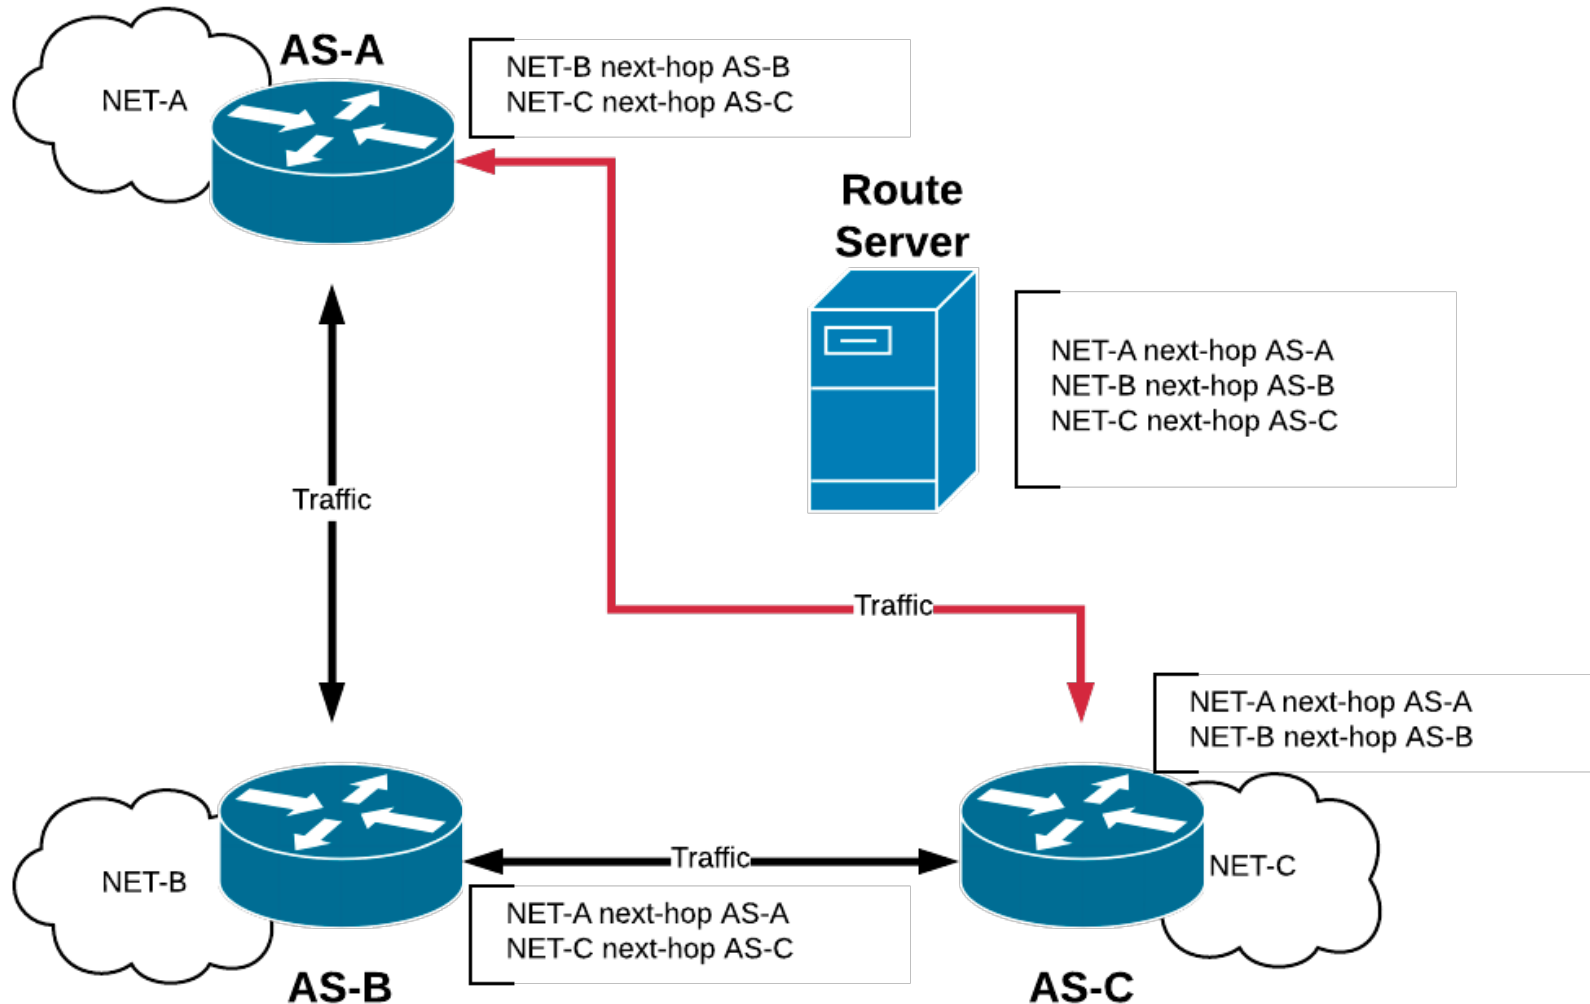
NET-A
AS-A
NET-B next-hop AS-B
NET-C next-hop AS-C

Route Server

NET-A next-hop AS-A
NET-B next-hop AS-B
NET-C next-hop AS-C

Traffic

Traffic

NET-A next-hop AS-A
NET-B next-hop AS-B

NET-B

Traffic

NET-C

NET-A next-hop AS-A
NET-C next-hop AS-C

AS-B

AS-C